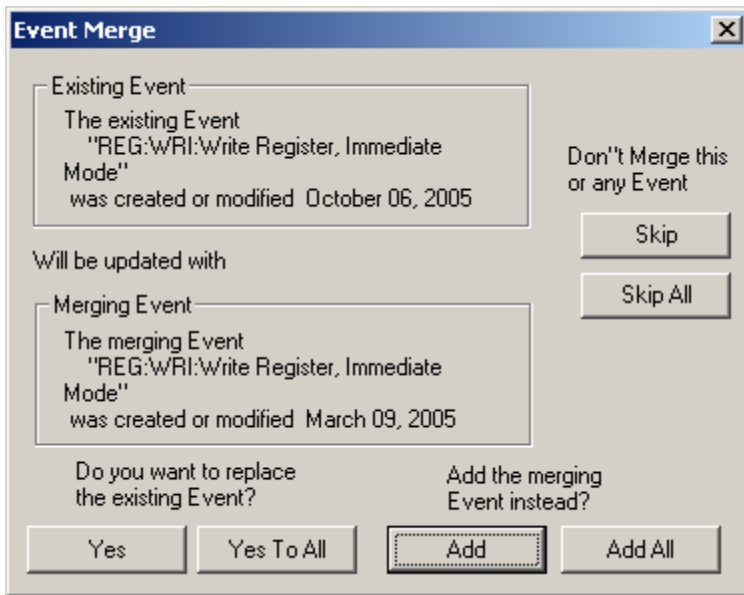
Event Merge

X

Existing Event

The existing Event
"REG:WRI:Write Register, Immediate Mode"
was created or modified October 06, 2005

Don''t Merge this or any Event

Skip

Will be updated with

Skip All

Merging Event

The merging Event
"REG:WRI:Write Register, Immediate Mode"
was created or modified March 09, 2005

Do you want to replace the existing Event?

Add the merging Event instead?

Yes

Yes To All

Add

Add All